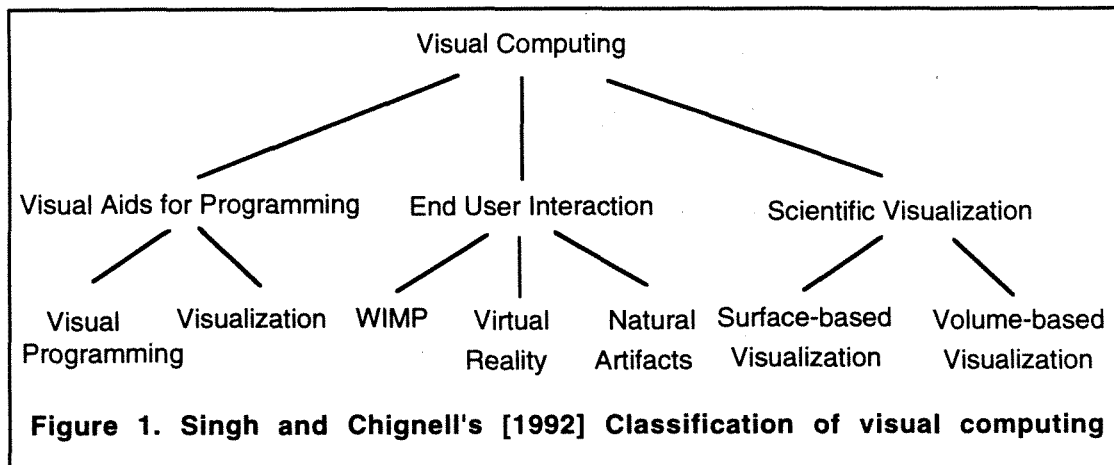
Visual Computing

Visual Aids for Programming

End User Interaction

Scientific Visualization

Visual Programming

Visualization

WIMP

Virtual Reality

Natural Artifacts

Surface-based Visualization

Volume-based Visualization

Figure 1. Singh and Chignell's [1992] Classification of visual computing